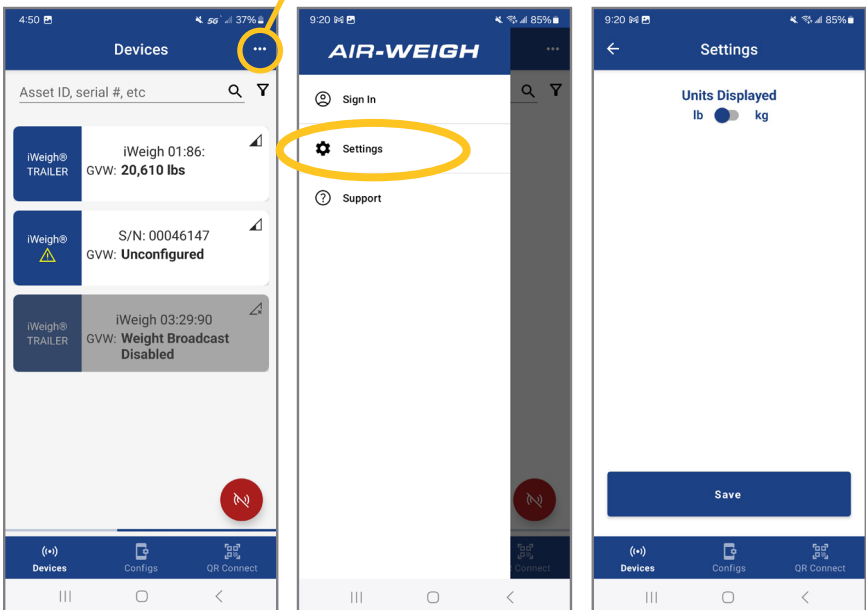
4:50 5G 37%

Devices

Asset ID, serial #, etc

iWeigh® TRAILER

iWeigh 01:86:
GVW: 20,610 lbs

iWeigh®

S/N: 00046147
GVW: Unconfigured

iWeigh® TRAILER

iWeigh 03:29:90
GVW: Weight Broadcast Disabled

Devices
Configs
QR Connect

9:20 85%

AIR-WEIGH

Sign In

Settings

Support

9:20 85%

Settings

Units Displayed
lb kg

Save

Devices
Configs
QR Connect